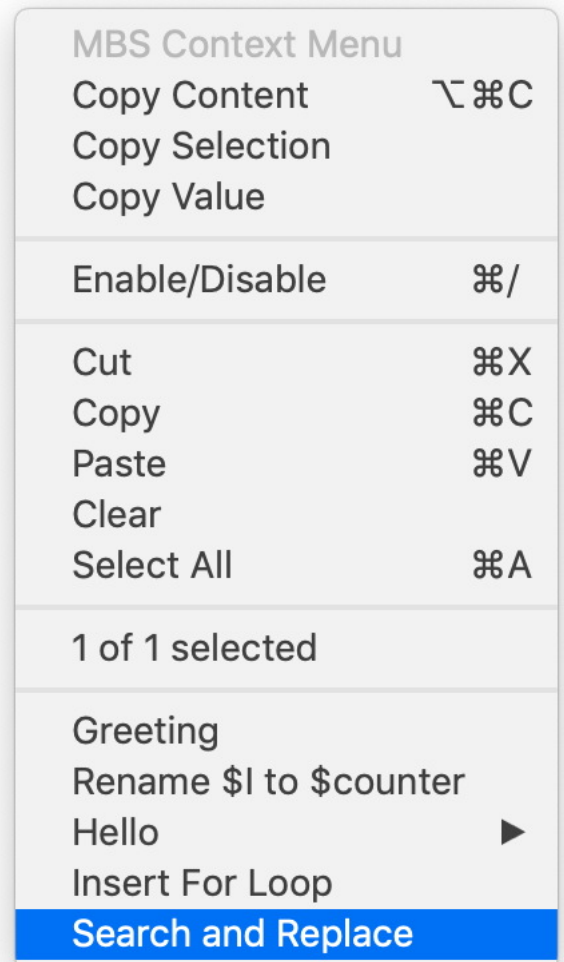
MBS Context Menu
Copy Content ⌥⌘C
Copy Selection
Copy Value

Enable/Disable ⌘/

Cut ⌘X
Copy ⌘C
Paste ⌘V
Clear
Select All ⌘A

1 of 1 selected

Greeting
Rename $I to $counter
Hello ▶
Insert For Loop
Search and Replace